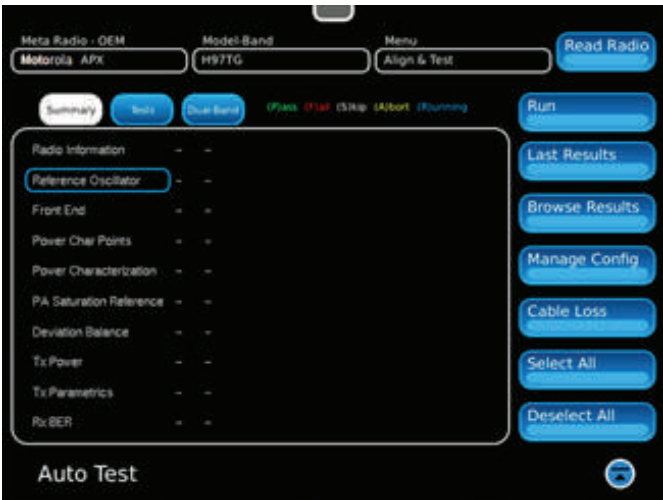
Meta Radio - OEM
Motorola APX

Model-Band
H97TG

Menu
Align & Test

Read Radio

Summary
Tests
Dual-Band

(P)ass (F)ail (S)kip (A)bort (R)unning

Radio Information - -
Reference Oscillator - -
Front End - -
Power Char Points - -
Power Characterization - -
PA Saturation Reference - -
Deviation Balance - -
Tx Power - -
Tx Parametrics - -
Rx BER - -

Run
Last Results
Browse Results
Manage Config
Cable Loss
Select All
Deselect All

Auto Test